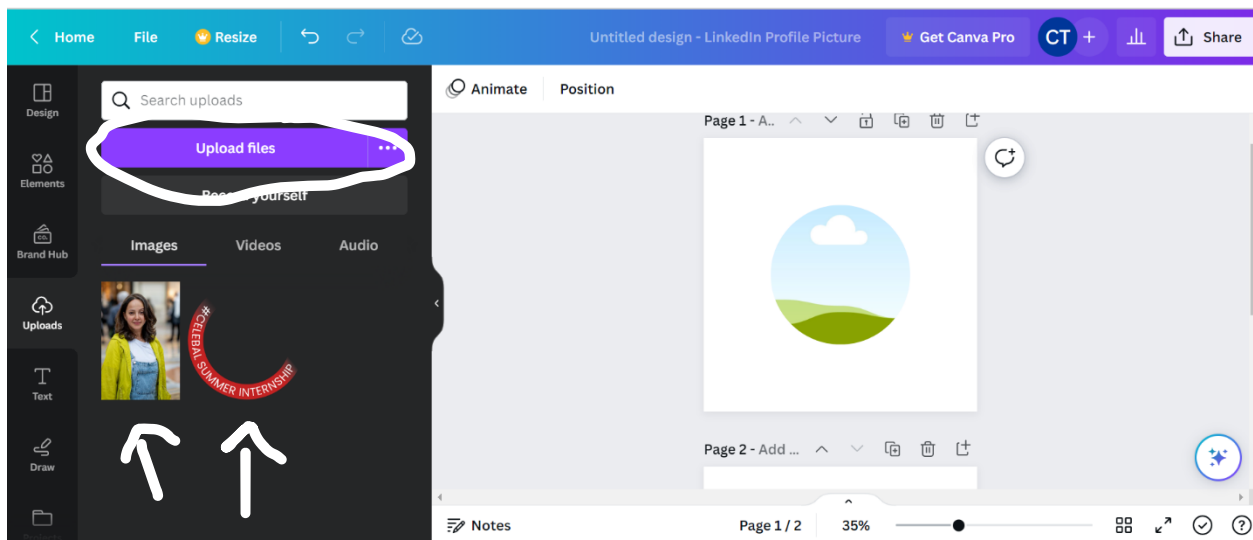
Home File Resize

Untitled design - LinkedIn Profile Picture

Get Canva Pro CT + Share

Design

Elements

Brand Hub

Uploads

Text

Draw

Search uploads

Upload files •••

Reco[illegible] yourself

Images Videos Audio

#CELEBAL SUMMER INTERNSHIP

Animate Position

Page 1 - A..

Page 2 - Add ...

Notes Page 1 / 2 35%